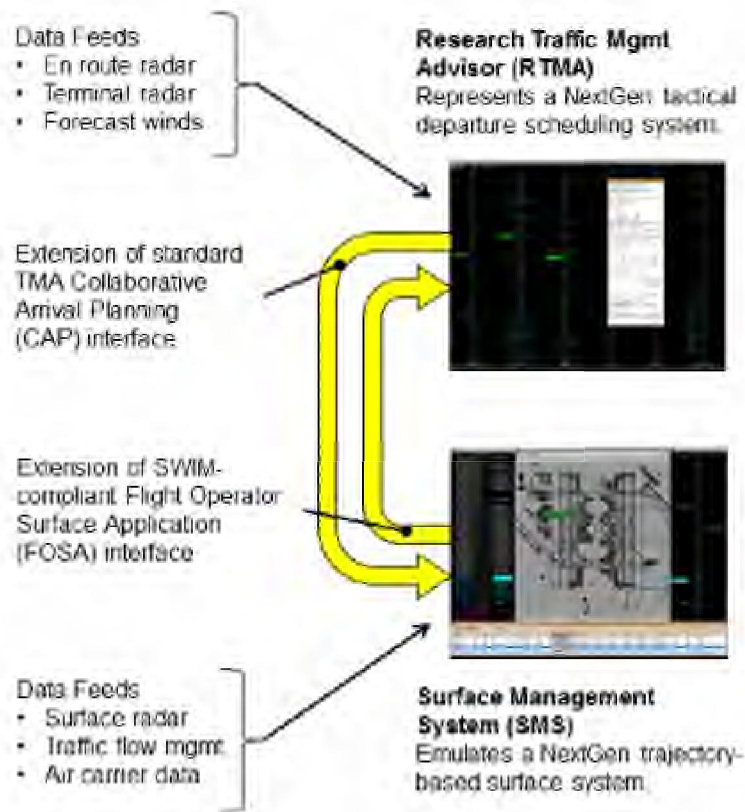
Data Feeds
• En route radar
• Terminal radar
• Forecast winds

Research Traffic Mgmt Advisor (RTMA)
Represents a NextGen tactical departure scheduling system.

Extension of standard TMA Collaborative Arrival Planning (CAP) interface

Extension of SWIM-compliant Flight Operator Surface Application (FOSA) interface

Data Feeds
• Surface radar
• Traffic flow mgmt.
• Air carrier data

Surface Management System (SMS)
Emulates a NextGen trajectory-based surface system.